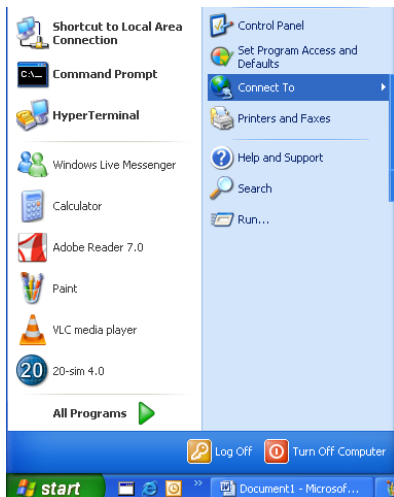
Shortcut to Local Area Connection

Command Prompt

HyperTerminal

Windows Live Messenger

Calculator

Adobe Reader 7.0

Paint

VLC media player

20 20-sim 4.0

All Programs

Control Panel

Set Program Access and Defaults

Connect To

Printers and Faxes

Help and Support

Search

Run...

Log Off

Turn Off Computer

start

Document1 - Microsof...